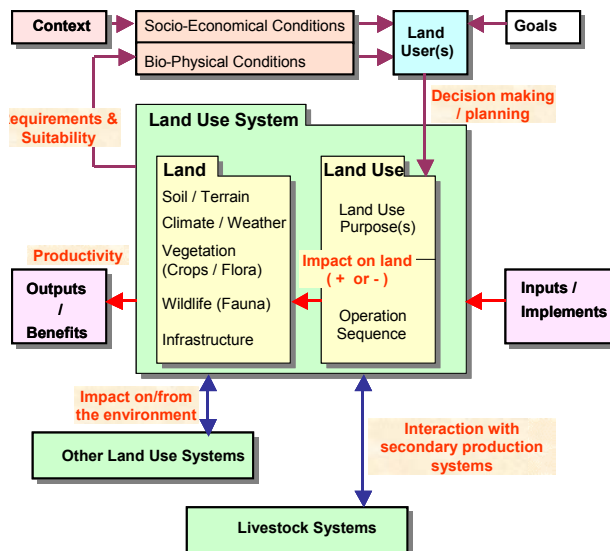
Context

Socio-Economical Conditions

Bio-Physical Conditions

Land User(s)

Goals

equirements & Suitability

Decision making / planning

Land Use System

Land

Soil / Terrain

Climate / Weather

Vegetation (Crops / Flora)

Wildlife (Fauna)

Infrastructure

Land Use

Land Use Purpose(s)

Impact on land ( + or - )

Operation Sequence

Productivity

Outputs / Benefits

Inputs / Implements

Impact on/from the environment

Interaction with secondary production systems

Other Land Use Systems

Livestock Systems